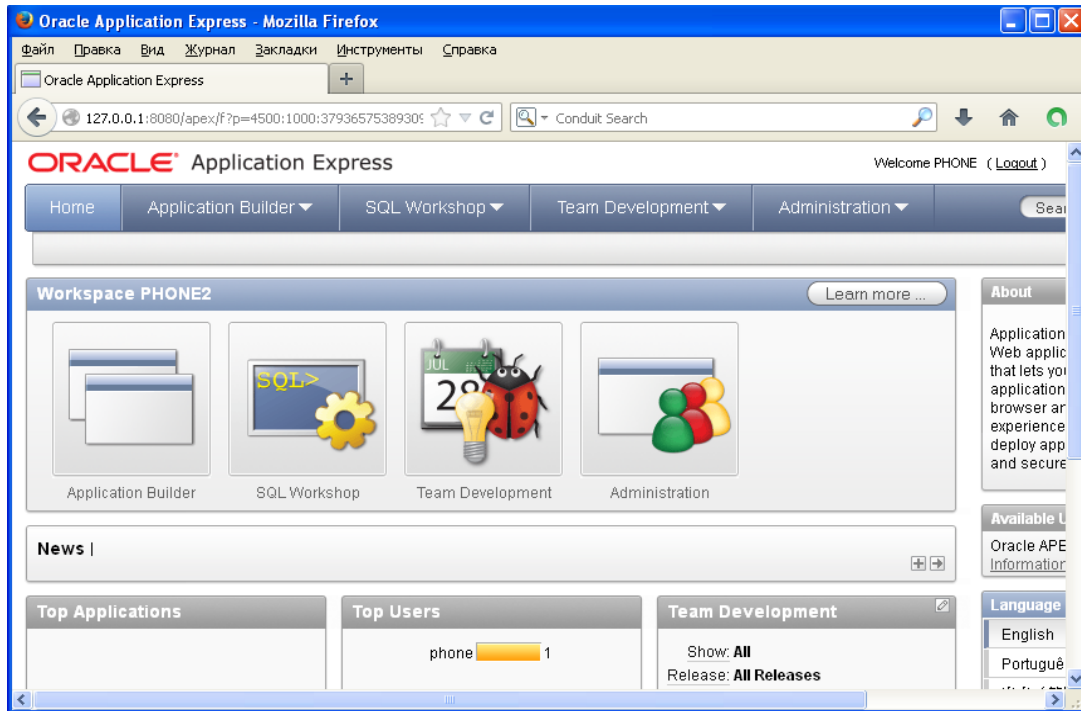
Oracle Application Express - Mozilla Firefox

Файл Правка Вид Журнал Закладки Инструменты Справка

Oracle Application Express +

127.0.0.1:8080/apex/f?p=4500:1000:379365753893O9 Conduit Search

ORACLE Application Express

Welcome PHONE ( Logout )

Home Application Builder SQL Workshop Team Development Administration Sea

Workspace PHONE2 Learn more ...

SQL>

JUL 28

Application Builder SQL Workshop Team Development Administration

News |

Top Applications

Top Users

phone 1

Team Development

Show: All

Release: All Releases

About

Application Web applic that lets yo application browser ar experience deploy app and secure

Available U

Oracle APE Information

Language

English

Portuguê